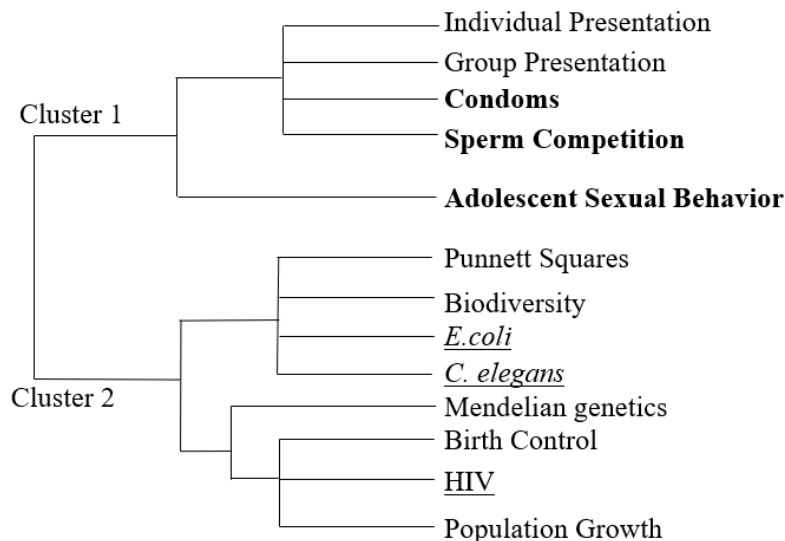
Cluster 1

Individual Presentation
Group Presentation
**Condoms**
**Sperm Competition**
**Adolescent Sexual Behavior**

Cluster 2

Punnett Squares
Biodiversity
*E.coli*
*C. elegans*
Mendelian genetics
Birth Control
HIV
Population Growth